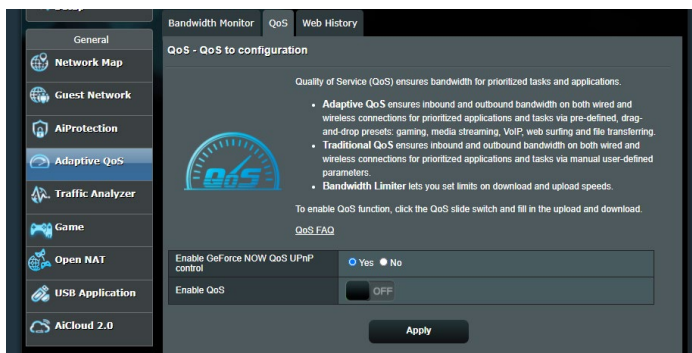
General

Network Map

Guest Network

AiProtection

Adaptive QoS

Traffic Analyzer

Game

Open NAT

USB Application

AiCloud 2.0

Bandwidth Monitor | QoS | Web History

QoS - QoS to configuration

Quality of Service (QoS) ensures bandwidth for prioritized tasks and applications.

- **Adaptive QoS** ensures inbound and outbound bandwidth on both wired and wireless connections for prioritized applications and tasks via pre-defined, drag-and-drop presets: gaming, media streaming, VoIP, web surfing and file transferring.
- **Traditional QoS** ensures inbound and outbound bandwidth on both wired and wireless connections for prioritized applications and tasks via manual user-defined parameters.
- **Bandwidth Limiter** lets you set limits on download and upload speeds.

To enable QoS function, click the QoS slide switch and fill in the upload and download.

QoS FAQ

| Enable GeForce NOW QoS UPnP control | Yes No |
|---|---|
| Enable QoS | OFF |

Apply